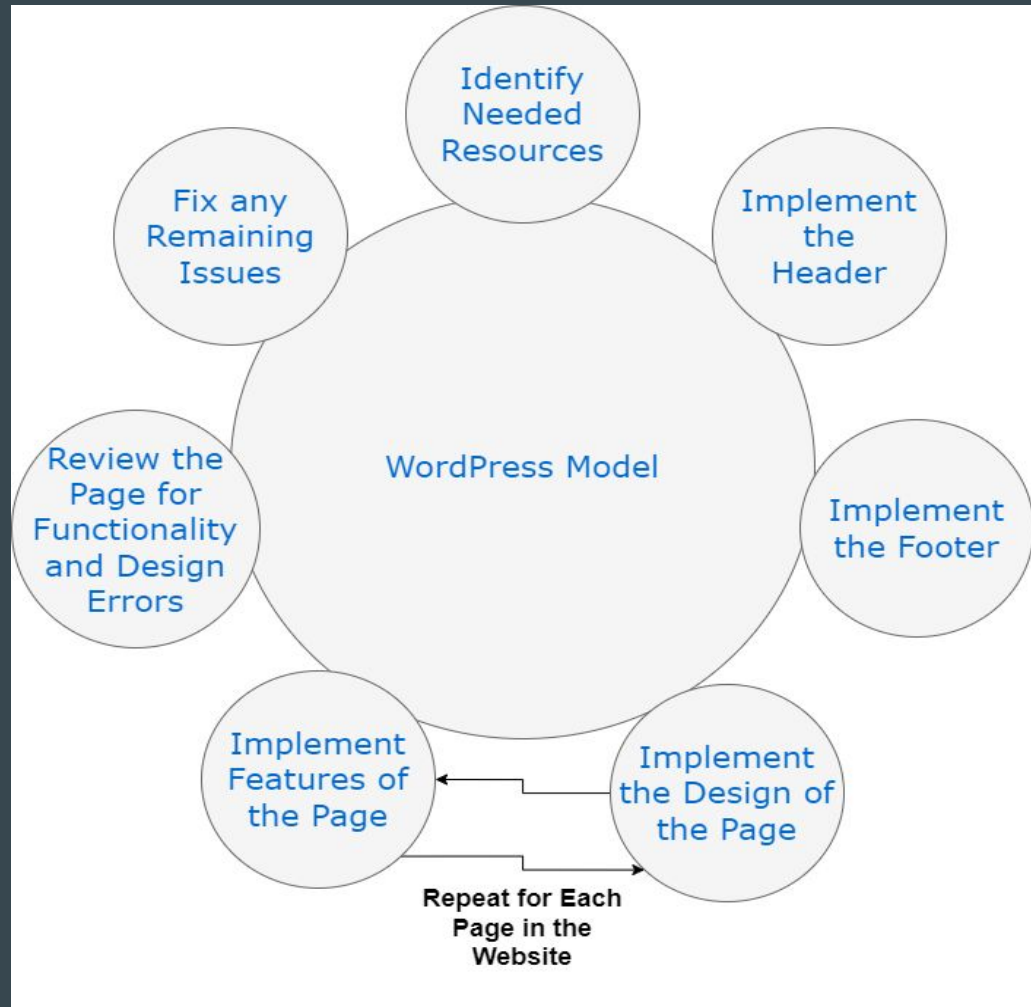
Identify Needed Resources

Implement the Header

Implement the Footer

Implement the Design of the Page

Implement Features of the Page

Review the Page for Functionality and Design Errors

Fix any Remaining Issues

WordPress Model

Repeat for Each Page in the Website